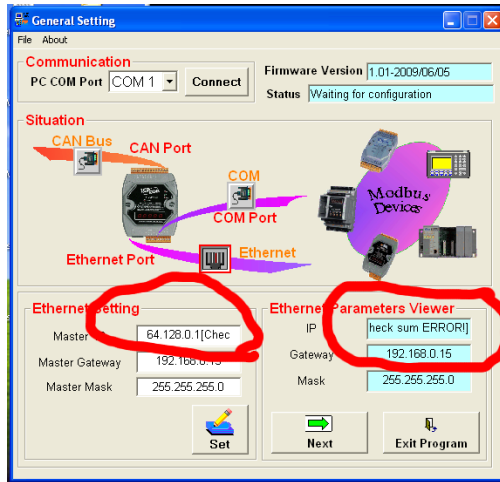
General Setting

File About

Communication

PC COM Port COM 1 Connect

Firmware Version 1.01-2009/06/05

Status Waiting for configuration

Situation

CAN Bus

CAN Port

COM

COM Port

Ethernet Port

Ethernet

Modbus Devices

Ethernet Setting

Master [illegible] 64.128.0.1[Chec

Master Gateway 192.168.0.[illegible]

Master Mask 255.255.255.0

Set

Ethernet Parameters Viewer

IP heck sum ERROR!]

Gateway 192.168.0.15

Mask 255.255.255.0

Next

Exit Program